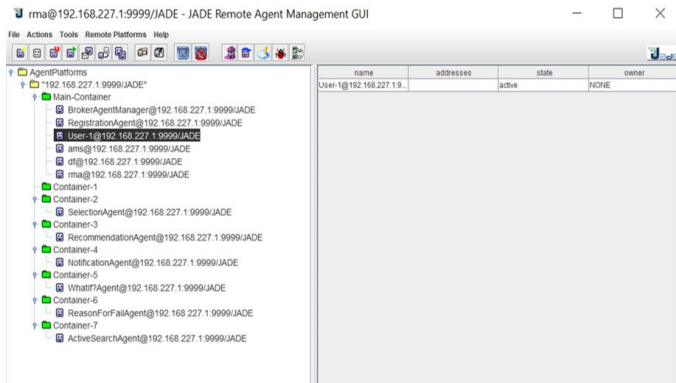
rma@192.168.227.1:9999/JADE - JADE Remote Agent Management GUI

File Actions Tools Remote Platforms Help

AgentPlatforms
"192.168.227.1:9999/JADE"
Main-Container
BrokerAgentManager@192.168.227.1:9999/JADE
RegistrationAgent@192.168.227.1:9999/JADE
User-1@192.168.227.1:9999/JADE
ams@192.168.227.1:9999/JADE
df@192.168.227.1:9999/JADE
rma@192.168.227.1:9999/JADE
Container-1
Container-2
SelectionAgent@192.168.227.1:9999/JADE
Container-3
RecommendationAgent@192.168.227.1:9999/JADE
Container-4
NotificationAgent@192.168.227.1:9999/JADE
Container-5
Whatif?Agent@192.168.227.1:9999/JADE
Container-6
ReasonForFailAgent@192.168.227.1:9999/JADE
Container-7
ActiveSearchAgent@192.168.227.1:9999/JADE

| name | addresses | state | owner |
|---|---|---|---|
| User-1@192.168.227.1:9... | | active | NONE |